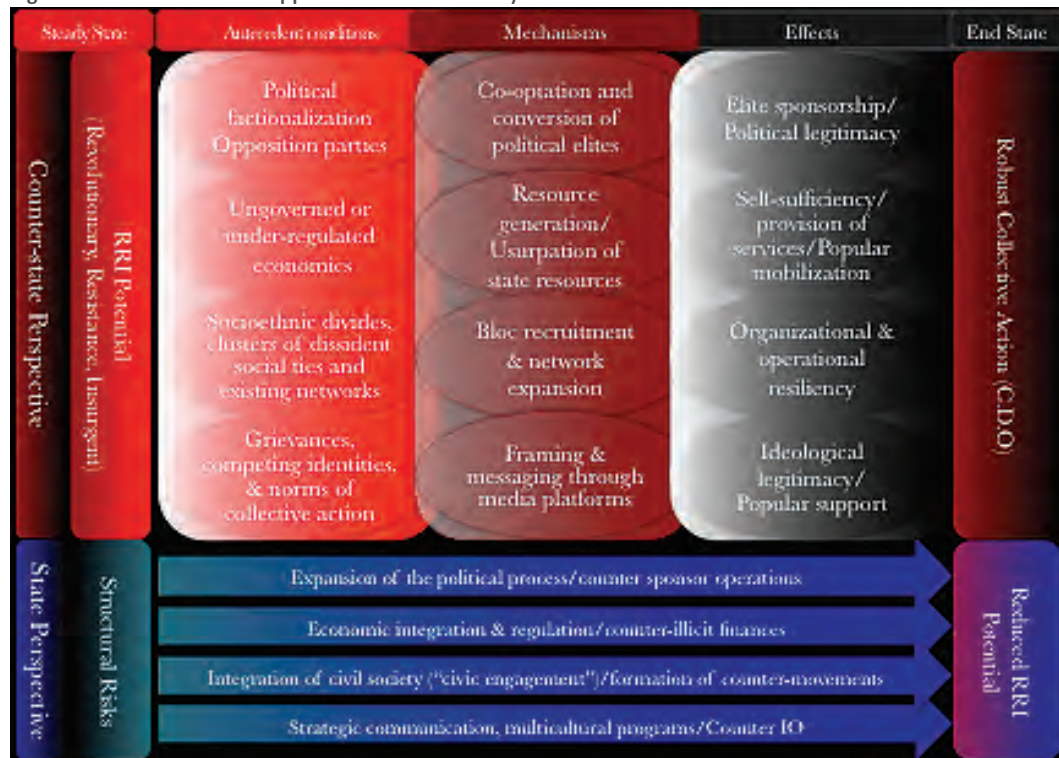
Steady State

Antecedent conditions

Mechanisms

Effects

End State

Counter-state Perspective

RRI Potential (Revolutionary, Resistance, Insurgent)

Political factionalization Opposition parties

Ungoverned or under-regulated economics

Socioethnic divides, clusters of dissident social ties and existing networks

Grievances, competing identities, & norms of collective action

Co-optation and conversion of political elites

Resource generation/ Usurpation of state resources

Bloc recruitment & network expansion

Framing & messaging through media platforms

Elite sponsorship/ Political legitimacy

Self-sufficiency/ provision of services/Popular mobilization

Organizational & operational resiliency

Ideological legitimacy/ Popular support

Robust Collective Action (CDO)

State Perspective

Structural Risks

Expansion of the political process/counter sponsor operations

Economic integration & regulation/counter-illicit finances

Integration of civil society ("civic engagement")/formation of counter-movements

Strategic communication, multicultural programs/Counter IO

Reduced RRI Potential